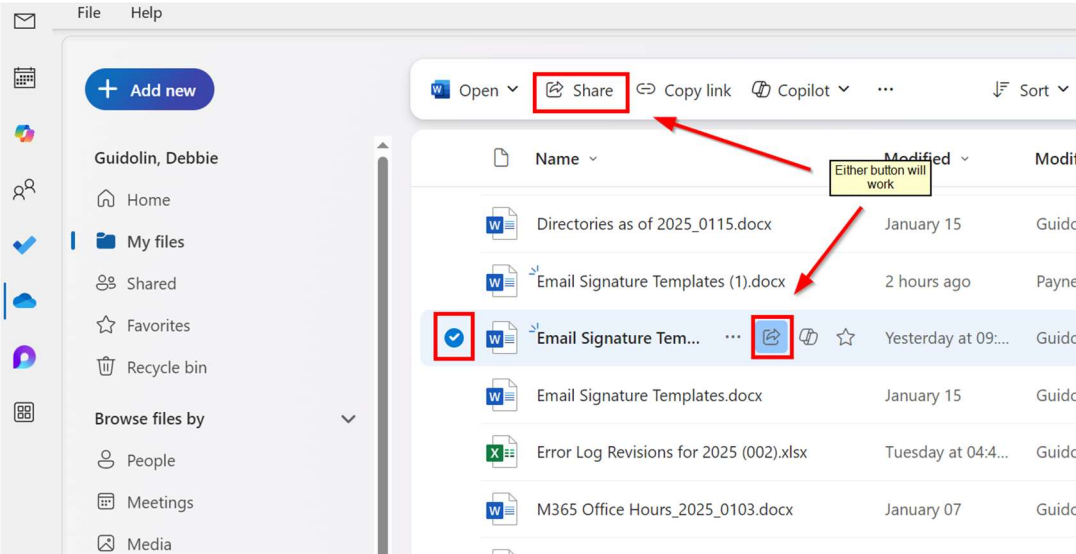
File Help

Add new

Guidolin, Debbie

Home

My files

Shared

Favorites

Recycle bin

Browse files by

People

Meetings

Media

Open Share Copy link Copilot ... Sort

Name Modified Modi

Either button will work

| Name | Modified | Modi |
|---|---|---|
| Directories as of 2025_0115.docx | January 15 | Guido |
| Email Signature Templates (1).docx | 2 hours ago | Payne |
| Email Signature Tem... | Yesterday at 09:... | Guido |
| Email Signature Templates.docx | January 15 | Guido |
| Error Log Revisions for 2025 (002).xlsx | Tuesday at 04:4... | Guido |
| M365 Office Hours_2025_0103.docx | January 07 | Guido |